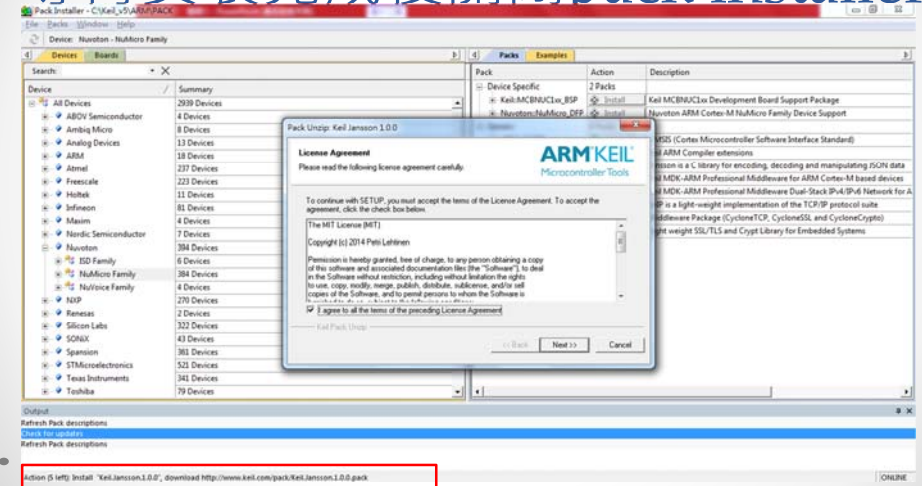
Pack Installer - C:\Keil_v5\ARM\PACK
File Packs Window Help
Device: Nuvoton - NuMicro Family
Devices Boards
Search:
| Device | Summary |
|---|---|
| All Devices | 2939 Devices |
| ABOV Semiconductor | 4 Devices |
| Ambiq Micro | 8 Devices |
| Analog Devices | 13 Devices |
| ARM | 18 Devices |
| Atmel | 237 Devices |
| Freescale | 223 Devices |
| Holtek | 11 Devices |
| Infineon | 81 Devices |
| Maxim | 4 Devices |
| Nordic Semiconductor | 7 Devices |
| Nuvoton | 394 Devices |
| ISD Family | 6 Devices |
| NuMicro Family | 384 Devices |
| NuVoice Family | 4 Devices |
| NXP | 270 Devices |
| Renesas | 2 Devices |
| Silicon Labs | 322 Devices |
| SONiX | 43 Devices |
| Spansion | 361 Devices |
| STMicroelectronics | 521 Devices |
| Texas Instruments | 341 Devices |
| Toshiba | 79 Devices |

Packs Examples
| Pack | Action | Description |
|---|---|---|
| Device Specific | 2 Packs | |
| Keil::MCBNUC1xx_BSP | Install | Keil MCBNUC1xx Development Board Support Package |
| Nuvoton::NuMicro_DFP | Install | Nuvoton ARM Cortex-M NuMicro Family Device Support |
| | | MSIS (Cortex Microcontroller Software Interface Standard) |
| | | ARM Compiler extensions |
| | | nsson is a C library for encoding, decoding and manipulating JSON data |
| | | MDK-ARM Professional Middleware for ARM Cortex-M based devices |
| | | MDK-ARM Professional Middleware Dual-Stack IPv4/IPv6 Network for A |
| | | P is a light-weight implementation of the TCP/IP protocol suite |
| | | ddleware Package (CycloneTCP, CycloneSSL and CycloneCrypto) |
| | | ght weight SSL/TLS and Crypt Library for Embedded Systems |

Pack Unzip: Keil Jansson 1.0.0
License Agreement
Please read the following license agreement carefully.
ARM KEIL
Microcontroller Tools
To continue with SETUP, you must accept the terms of the License Agreement. To accept the agreement, click the check box below.
The MIT License (MIT)

Copyright (c) 2014 Petri Lehtinen

Permission is hereby granted, free of charge, to any person obtaining a copy of this software and associated documentation files (the "Software"), to deal in the Software without restriction, including without limitation the rights to use, copy, modify, merge, publish, distribute, sublicense, and/or sell copies of the Software, and to permit persons to whom the Software is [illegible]
I agree to all the terms of the preceding License Agreement
Keil Pack Unzip
<< Back Next >> Cancel

Output
Refresh Pack descriptions
Check for updates
Refresh Pack descriptions
Action (1 left): Install 'Keil.Jansson.1.0.0', download http://www.keil.com/pack/Keil.Jansson.1.0.0.pack
ONLINE